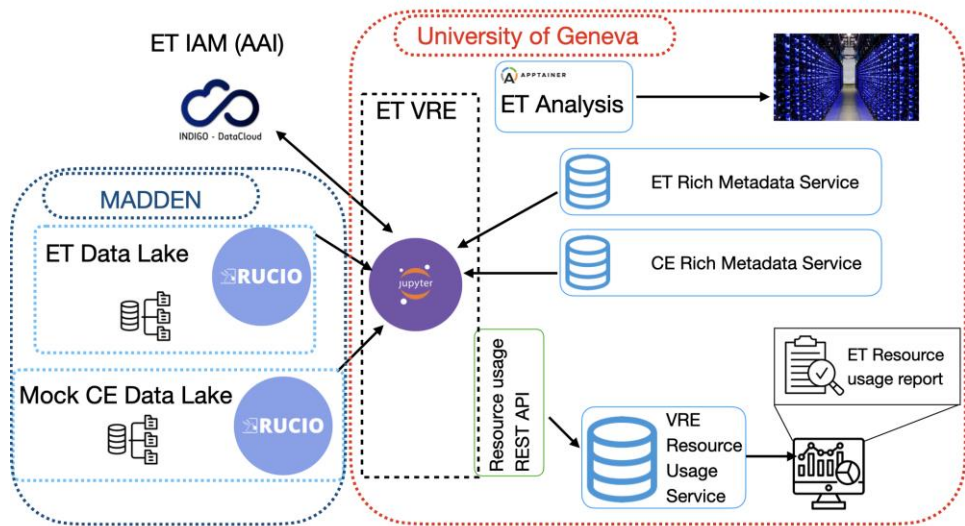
ET IAM (AAI)

INDIGO - DataCloud

University of Geneva

APPTAINER

ET Analysis

ET VRE

ET Rich Metadata Service

CE Rich Metadata Service

MADDEN

ET Data Lake

RUCIO

jupyter

Mock CE Data Lake

RUCIO

Resource usage REST API

VRE Resource Usage Service

ET Resource usage report